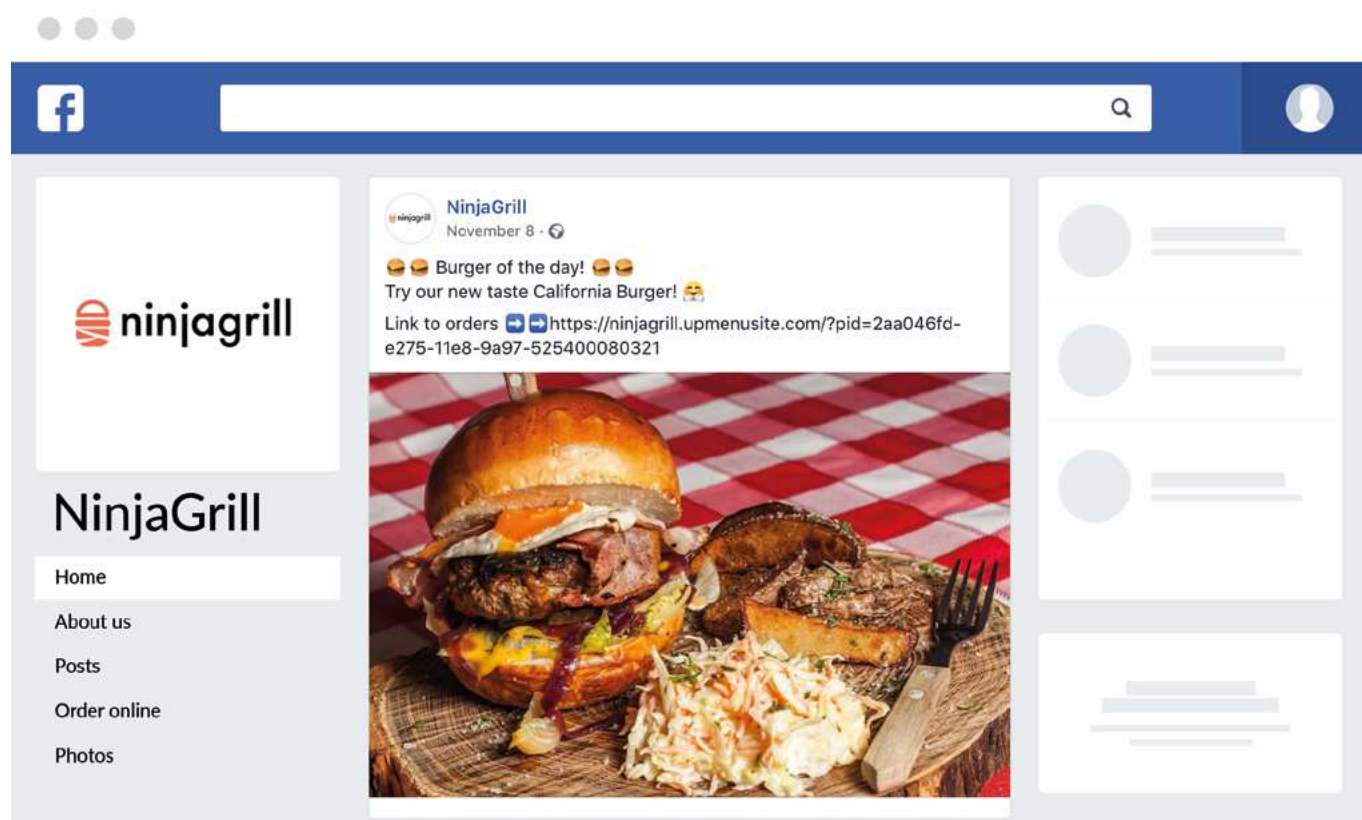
ninjagrill

NinjaGrill

Home

About us

Posts

Order online

Photos

ninjagrill

NinjaGrill

November 8 ·

🍔🍔 Burger of the day! 🍔🍔
Try our new taste California Burger! 🤗

Link to orders ➡️➡️https://ninjagrill.upmenusite.com/?pid=2aa046fd-e275-11e8-9a97-525400080321